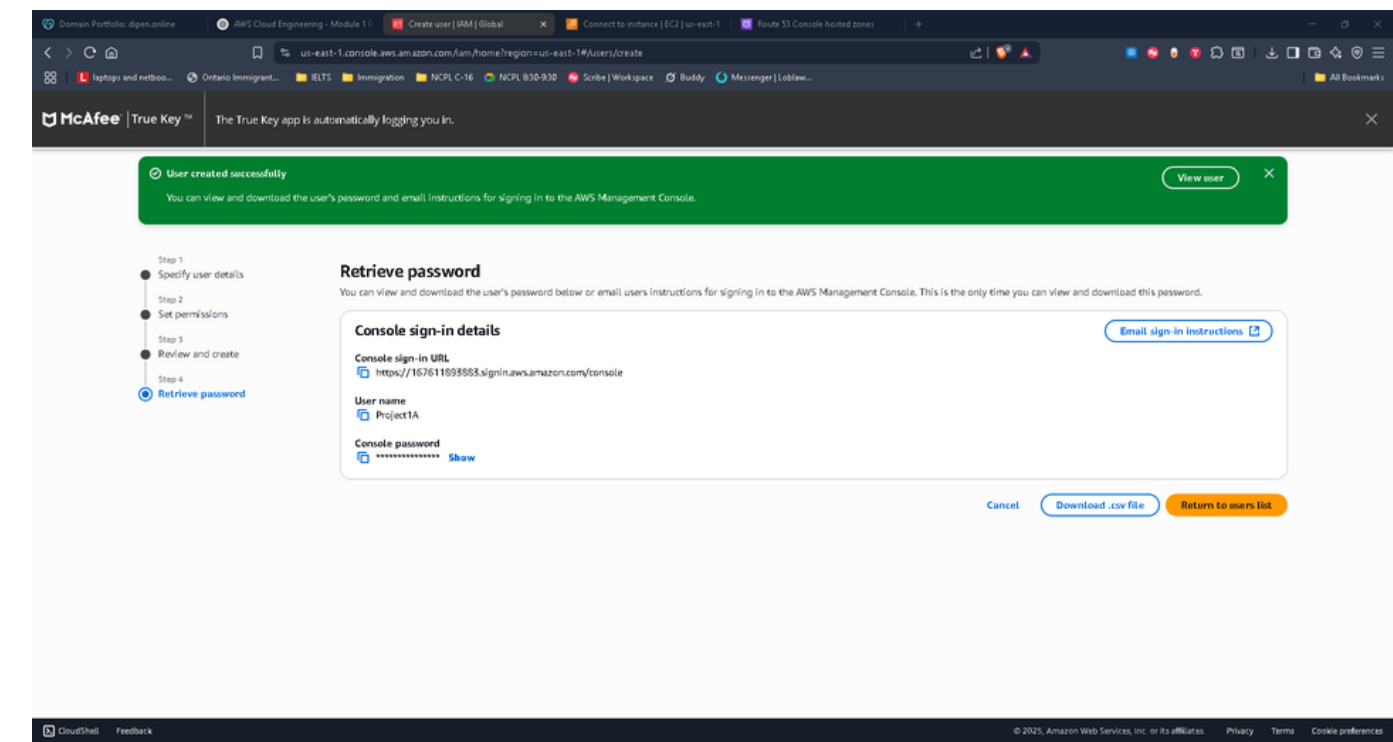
Domain Portfolio: dipen.online
AWS Cloud Engineering - Module 1
Create user | IAM | Global
Connect to instance | EC2 | us-east-1
Route 53 Console hosted zones

us-east-1.console.aws.amazon.com/iam/home?region=us-east-1#/users/create

laptops and netboo... Ontario Immigrant... IELTS Immigration NCPL C-16 NCPL 830-930 Scribe | Workspace Buddy Messenger | Loblaw... All Bookmarks

McAfee | True Key™ The True Key app is automatically logging you in.

User created successfully
You can view and download the user's password and email instructions for signing in to the AWS Management Console.
View user

Step 1
Specify user details
Step 2
Set permissions
Step 3
Review and create
Step 4
Retrieve password

Retrieve password
You can view and download the user's password below or email users instructions for signing in to the AWS Management Console. This is the only time you can view and download this password.

Console sign-in details
Email sign-in instructions

Console sign-in URL
https://167611893883.signin.aws.amazon.com/console

User name
Project1A

Console password
*************** Show

Cancel Download .csv file Return to users list

CloudShell Feedback
© 2025, Amazon Web Services, Inc. or its affiliates. Privacy Terms Cookie preferences